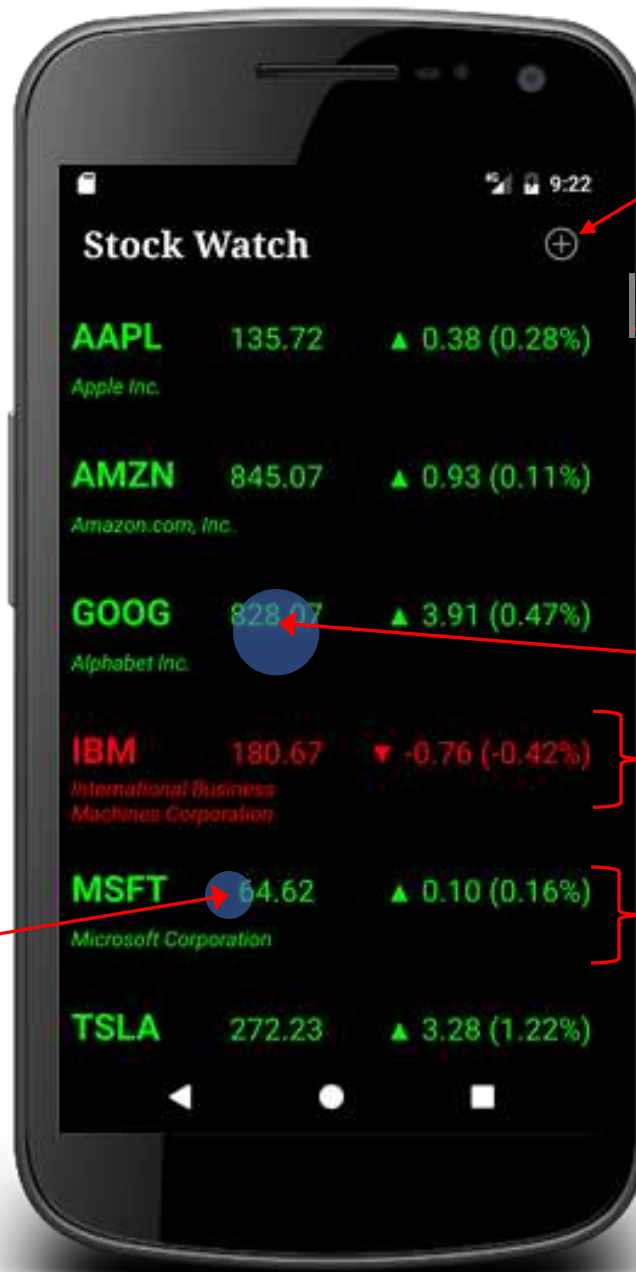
9:22

Stock Watch

AAPL 135.72 ▲ 0.38 (0.28%)
Apple Inc.

AMZN 845.07 ▲ 0.93 (0.11%)
Amazon.com, Inc.

GOOG 828.07 ▲ 3.91 (0.47%)
Alphabet Inc.

IBM 180.67 ▼ -0.76 (-0.42%)
International Business Machines Corporation

MSFT 64.62 ▲ 0.10 (0.16%)
Microsoft Corporation

TSLA 272.23 ▲ 3.28 (1.22%)